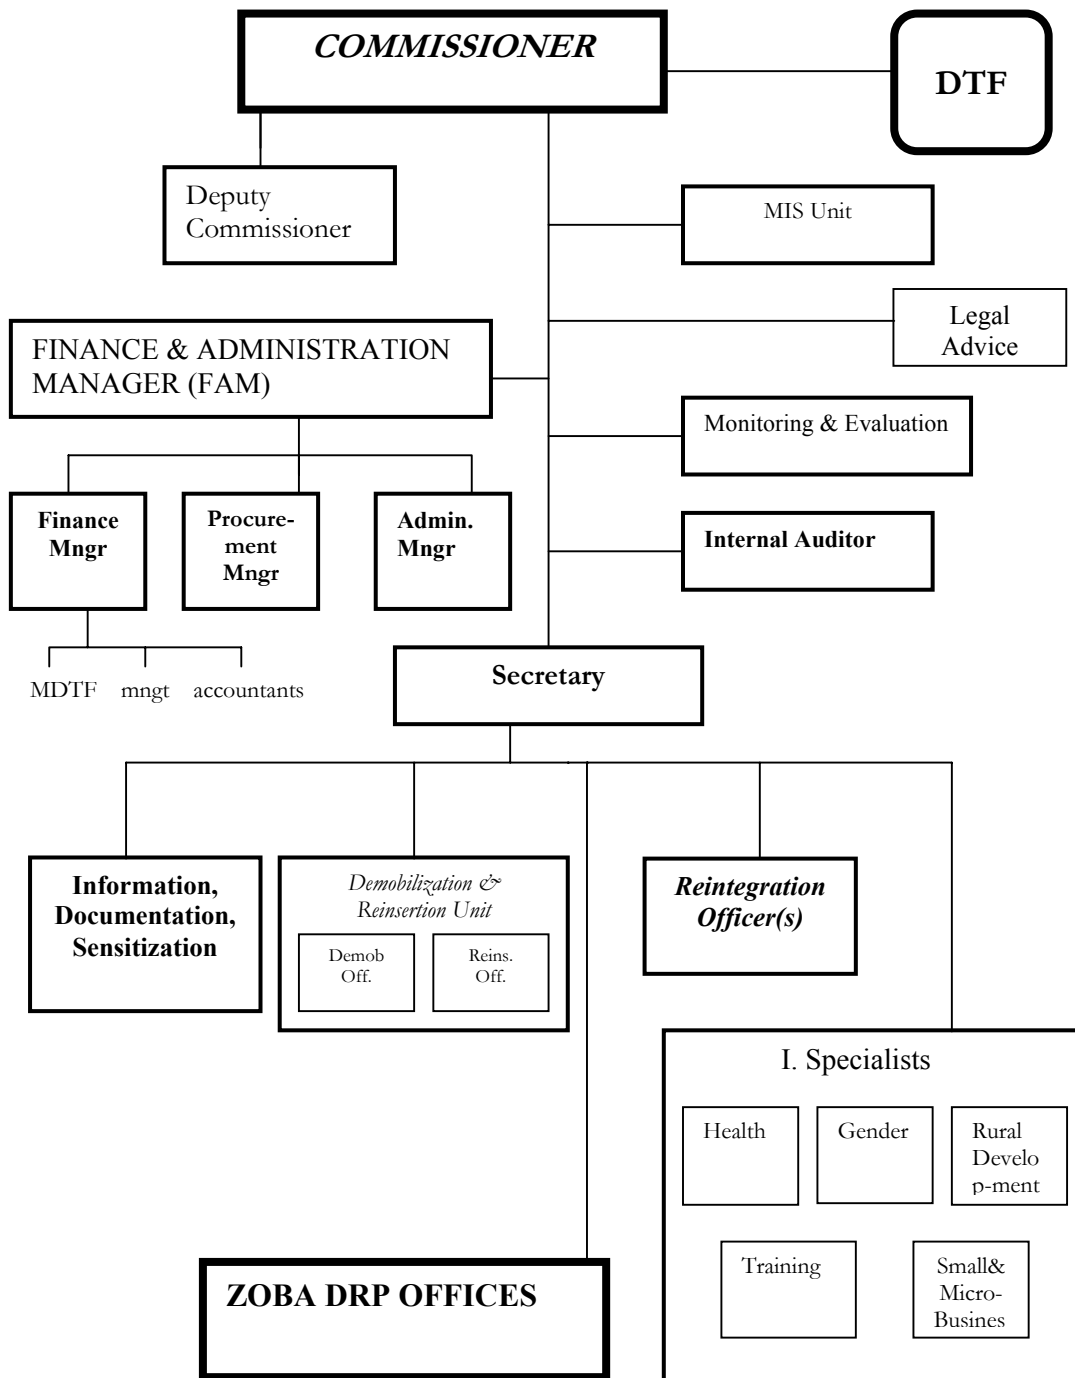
COMMISSIONER

DTF

Deputy Commissioner

MIS Unit

Legal Advice

FINANCE & ADMINISTRATION MANAGER (FAM)

Monitoring & Evaluation

Finance Mngr

Procurement Mngr

Admin. Mngr

Internal Auditor

MDTF mngt accountants

Secretary

Information, Documentation, Sensitization

Demobilization & Reinsertion Unit

Demob Off.

Reins. Off.

Reintegration Officer(s)

I. Specialists

Health

Gender

Rural Develop-ment

Training

Small& Micro-Busines

ZOBA DRP OFFICES